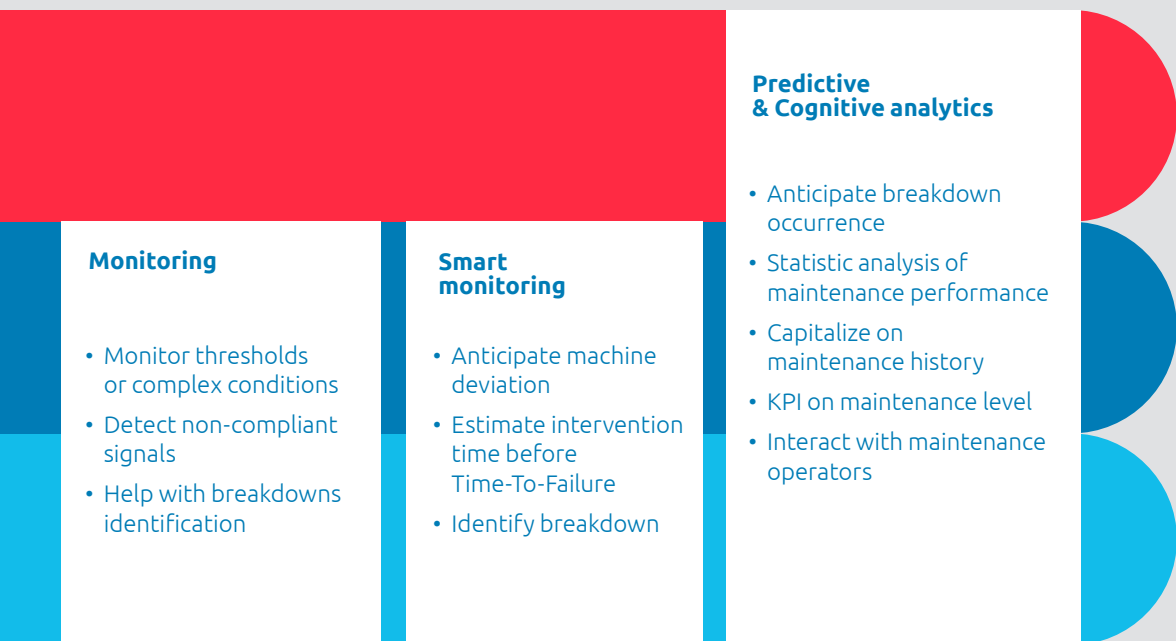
Monitoring

• Monitor thresholds or complex conditions
• Detect non-compliant signals
• Help with breakdowns identification

Smart monitoring

• Anticipate machine deviation
• Estimate intervention time before Time-To-Failure
• Identify breakdown

Predictive & Cognitive analytics

• Anticipate breakdown occurrence
• Statistic analysis of maintenance performance
• Capitalize on maintenance history
• KPI on maintenance level
• Interact with maintenance operators